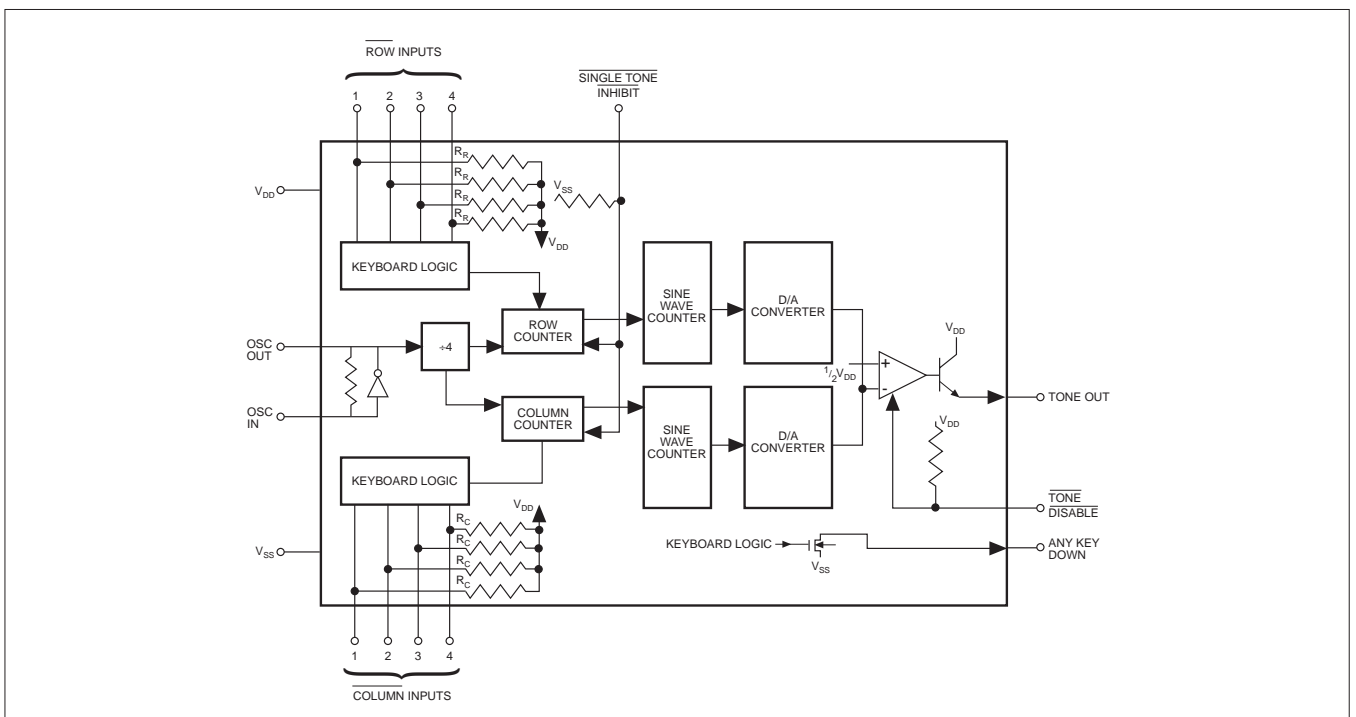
$\overline{\text{ROW INPUTS}}$

1 2 3 4

$\overline{\text{SINGLE TONE}}$
$\overline{\text{INHIBIT}}$

$R_R$
$R_R$
$R_R$
$R_R$

$V_{SS}$

$V_{DD}$

$V_{DD}$

KEYBOARD LOGIC

SINE WAVE COUNTER

D/A CONVERTER

ROW COUNTER

OSC OUT

÷4

$V_{DD}$

$^1/_2V_{DD}$

+

-

TONE OUT

OSC IN

COLUMN COUNTER

SINE WAVE COUNTER

D/A CONVERTER

$V_{DD}$

KEYBOARD LOGIC

$V_{DD}$

$R_C$
$R_C$
$R_C$
$R_C$

$\overline{\text{TONE}}$
$\overline{\text{DISABLE}}$

KEYBOARD LOGIC

ANY KEY DOWN

$V_{SS}$

$V_{SS}$

1 2 3 4

$\overline{\text{COLUMN INPUTS}}$